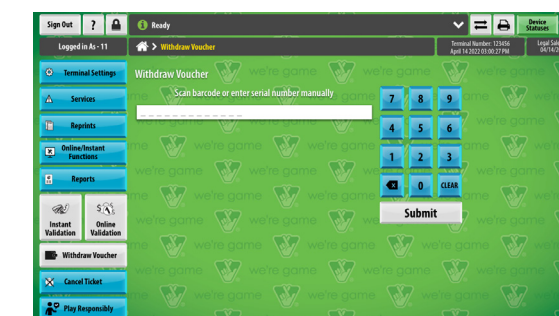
Sign Out ?
Ready
Device Statuses
Logged in As - 11
Withdraw Voucher
Terminal Number: 123456
April 14 2022 03:00:27 PM
Legal Sale
04/14/2
Terminal Settings
Services
Reprints
Online/Instant Functions
Reports
Instant Validation
Online Validation
Withdraw Voucher
Cancel Ticket
Play Responsibly
Withdraw Voucher
Scan barcode or enter serial number manually
7 8 9
4 5 6
1 2 3
0 CLEAR
Submit
we're game